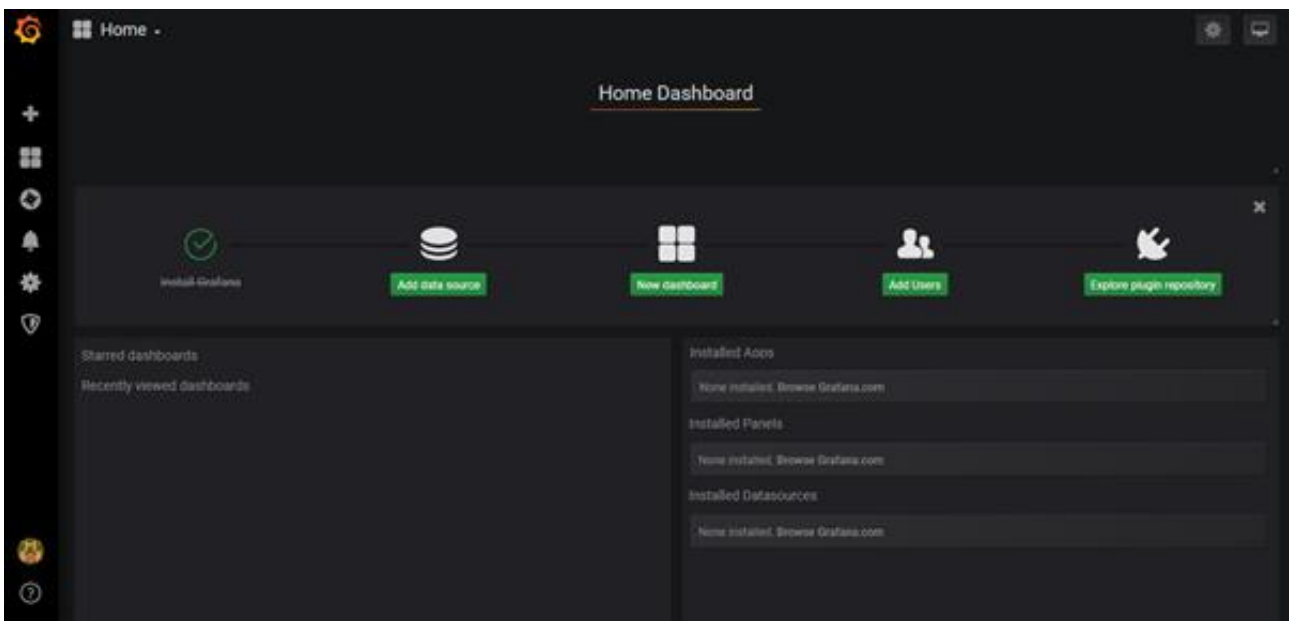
Home

Home Dashboard

Install Grafana

Add data source

New dashboard

Add Users

Explore plugin repository

Starred dashboards

Recently viewed dashboards

Installed Apps

None installed. Browse Grafana.com

Installed Panels

None installed. Browse Grafana.com

Installed Datasources

None installed. Browse Grafana.com